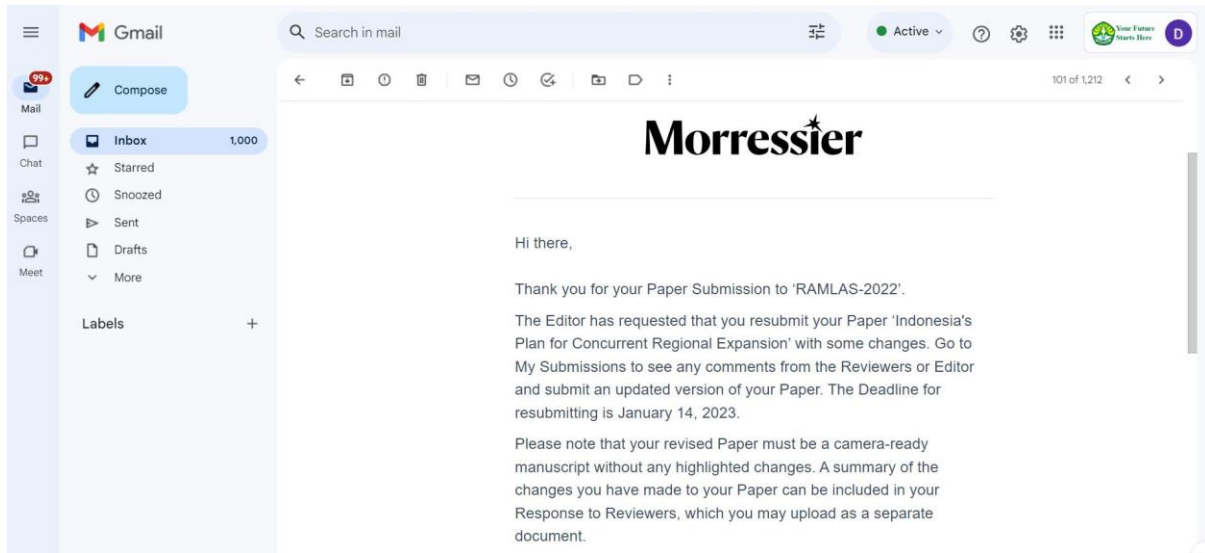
Gmail
Search in mail
Active
Your Future Starts Here
D
99+
Mail
Chat
Spaces
Meet
Compose
Inbox 1,000
Starred
Snoozed
Sent
Drafts
More
Labels +
101 of 1,212

Morressier

Hi there,

Thank you for your Paper Submission to 'RAMLAS-2022'.

The Editor has requested that you resubmit your Paper 'Indonesia's Plan for Concurrent Regional Expansion' with some changes. Go to My Submissions to see any comments from the Reviewers or Editor and submit an updated version of your Paper. The Deadline for resubmitting is January 14, 2023.

Please note that your revised Paper must be a camera-ready manuscript without any highlighted changes. A summary of the changes you have made to your Paper can be included in your Response to Reviewers, which you may upload as a separate document.